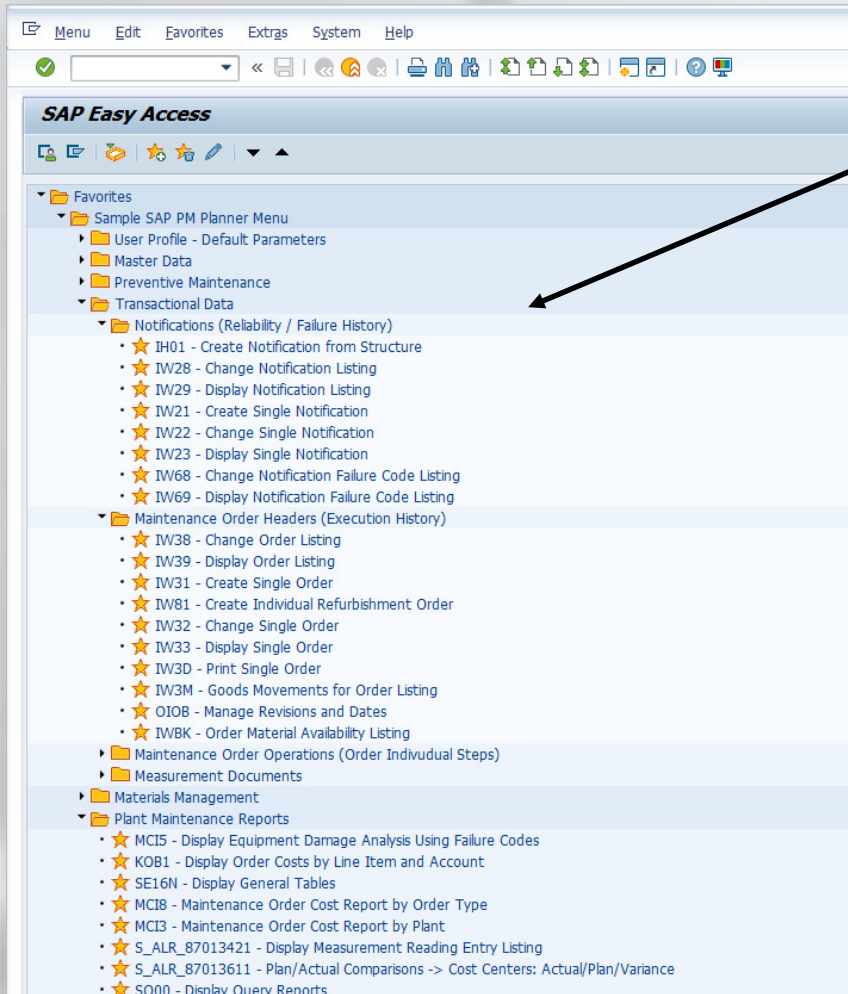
Menu Edit Favorites Extras System Help

SAP Easy Access

Favorites
Sample SAP PM Planner Menu
User Profile - Default Parameters
Master Data
Preventive Maintenance
Transactional Data
Notifications (Reliability / Failure History)
IH01 - Create Notification from Structure
IW28 - Change Notification Listing
IW29 - Display Notification Listing
IW21 - Create Single Notification
IW22 - Change Single Notification
IW23 - Display Single Notification
IW68 - Change Notification Failure Code Listing
IW69 - Display Notification Failure Code Listing
Maintenance Order Headers (Execution History)
IW38 - Change Order Listing
IW39 - Display Order Listing
IW31 - Create Single Order
IW81 - Create Individual Refurbishment Order
IW32 - Change Single Order
IW33 - Display Single Order
IW3D - Print Single Order
IW3M - Goods Movements for Order Listing
OIOB - Manage Revisions and Dates
IWBK - Order Material Availability Listing
Maintenance Order Operations (Order Indivudual Steps)
Measurement Documents
Materials Management
Plant Maintenance Reports
MCI5 - Display Equipment Damage Analysis Using Failure Codes
KOB1 - Display Order Costs by Line Item and Account
SE16N - Display General Tables
MCI8 - Maintenance Order Cost Report by Order Type
MCI3 - Maintenance Order Cost Report by Plant
S_ALR_87013421 - Display Measurement Reading Entry Listing
S_ALR_87013611 - Plan/Actual Comparisons -> Cost Centers: Actual/Plan/Variance
SQ00 - Display Query Reports